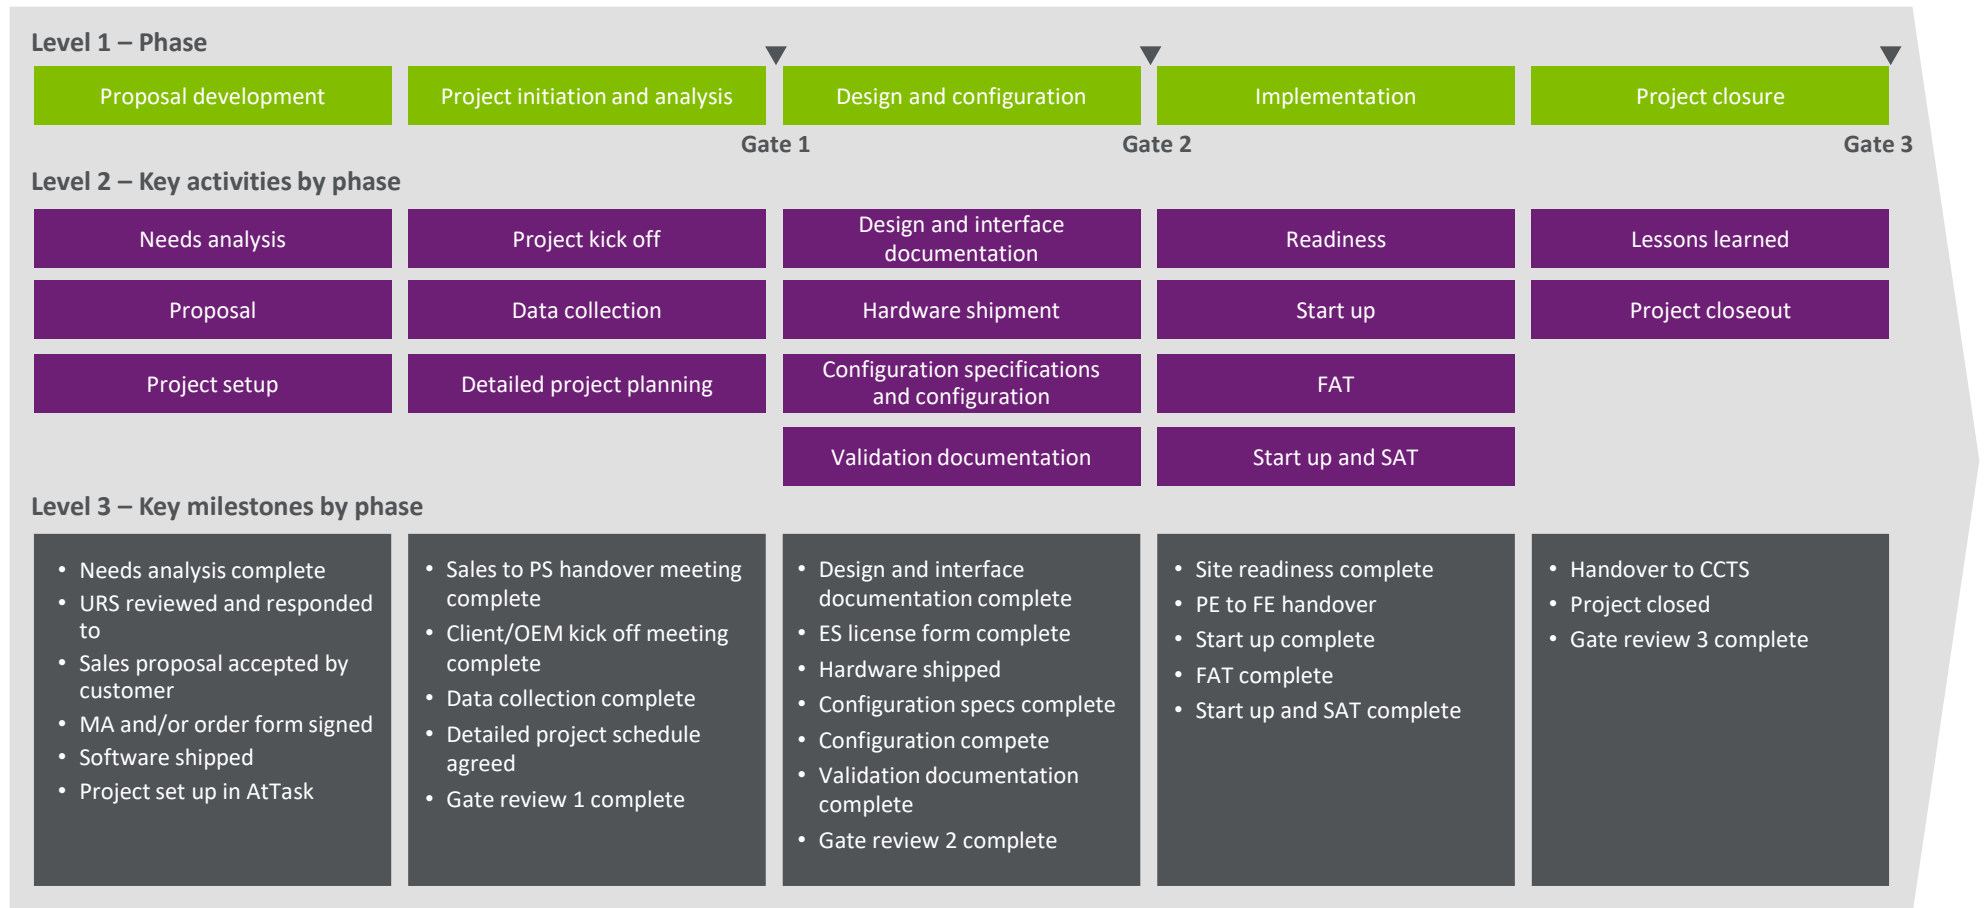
Level 1 – Phase

Proposal development

Project initiation and analysis

Design and configuration

Implementation

Project closure

Gate 1

Gate 2

Gate 3

Level 2 – Key activities by phase

| Needs analysis | Project kick off | Design and interface documentation | Readiness | Lessons learned |
|---|---|---|---|---|
| Proposal | Data collection | Hardware shipment | Start up | Project closeout |
| Project setup | Detailed project planning | Configuration specifications and configuration | FAT | |
| | | Validation documentation | Start up and SAT | |

Level 3 – Key milestones by phase

- Needs analysis complete
- URS reviewed and responded to
- Sales proposal accepted by customer
- MA and/or order form signed
- Software shipped
- Project set up in AtTask

- Sales to PS handover meeting complete
- Client/OEM kick off meeting complete
- Data collection complete
- Detailed project schedule agreed
- Gate review 1 complete

- Design and interface documentation complete
- ES license form complete
- Hardware shipped
- Configuration specs complete
- Configuration compete
- Validation documentation complete
- Gate review 2 complete

- Site readiness complete
- PE to FE handover
- Start up complete
- FAT complete
- Start up and SAT complete

- Handover to CCTS
- Project closed
- Gate review 3 complete